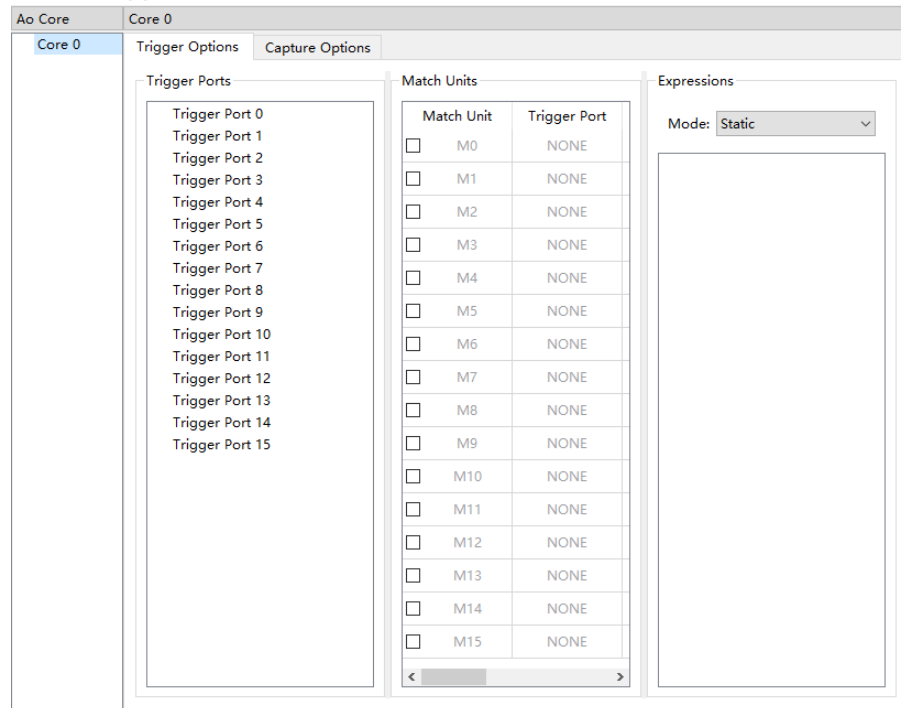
Ao Core
Core 0
Core 0
Trigger Options
Capture Options

Trigger Ports
Trigger Port 0
Trigger Port 1
Trigger Port 2
Trigger Port 3
Trigger Port 4
Trigger Port 5
Trigger Port 6
Trigger Port 7
Trigger Port 8
Trigger Port 9
Trigger Port 10
Trigger Port 11
Trigger Port 12
Trigger Port 13
Trigger Port 14
Trigger Port 15

Match Units
| Match Unit | Trigger Port |
|---|---|
| M0 | NONE |
| M1 | NONE |
| M2 | NONE |
| M3 | NONE |
| M4 | NONE |
| M5 | NONE |
| M6 | NONE |
| M7 | NONE |
| M8 | NONE |
| M9 | NONE |
| M10 | NONE |
| M11 | NONE |
| M12 | NONE |
| M13 | NONE |
| M14 | NONE |
| M15 | NONE |

Expressions
Mode: Static